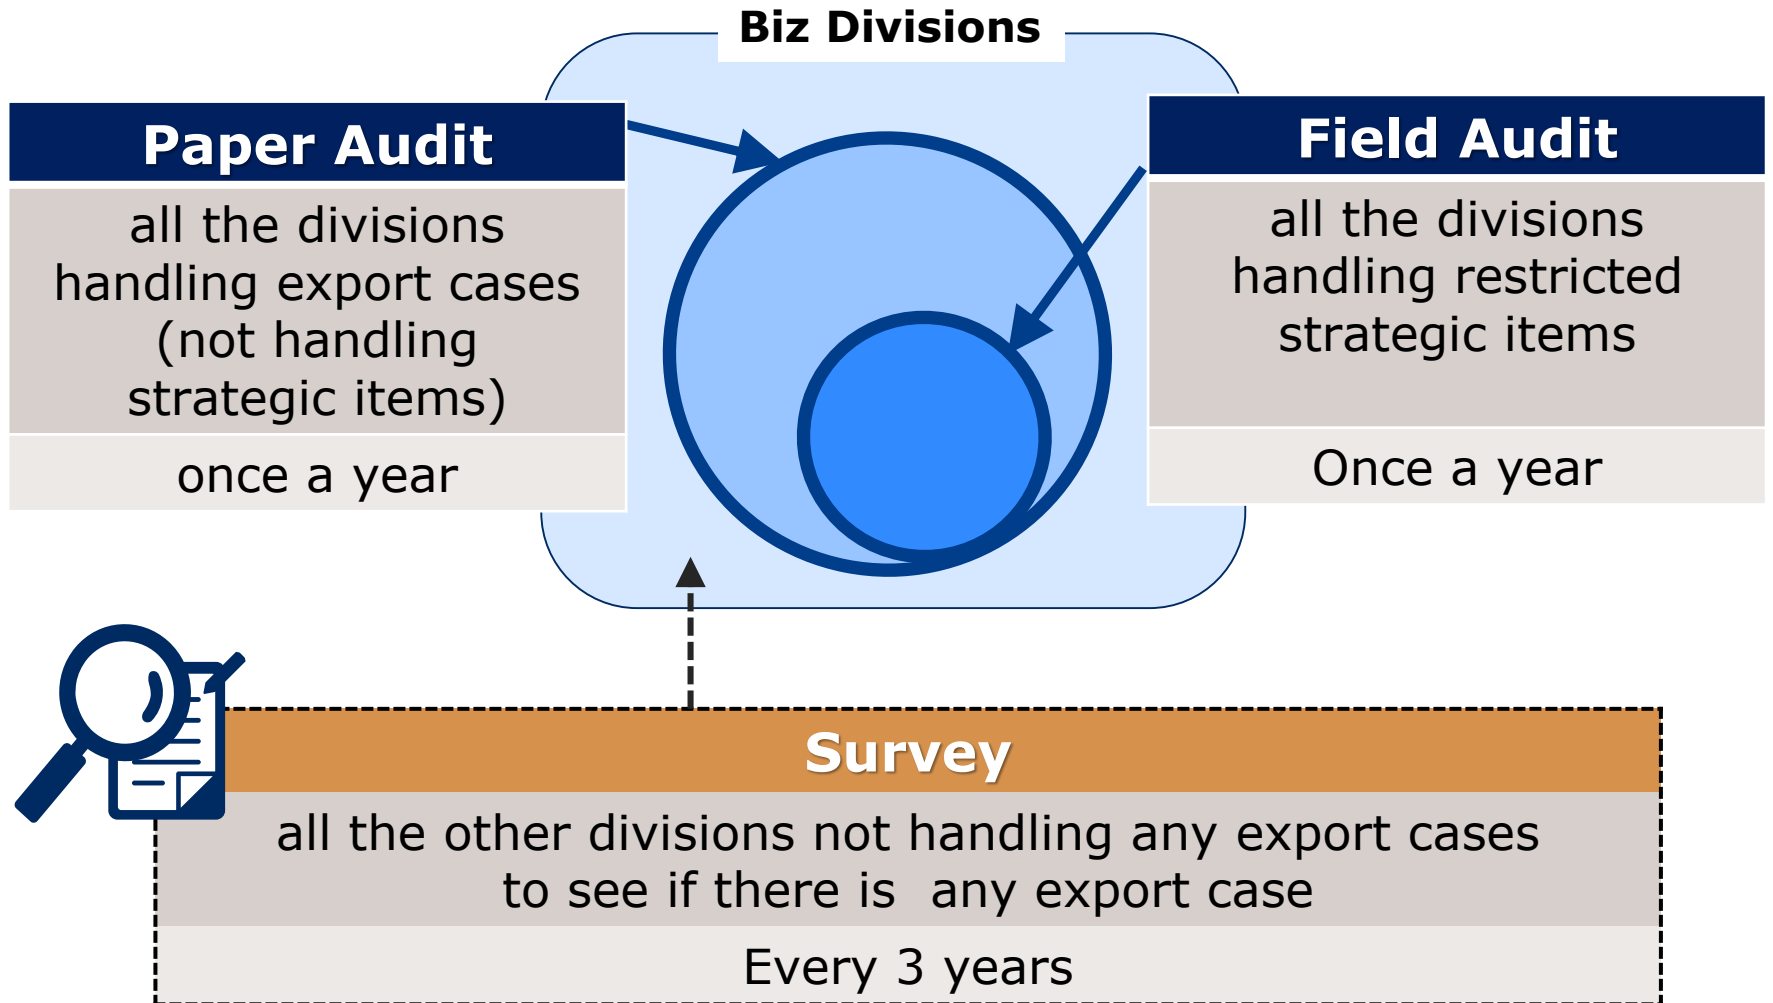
Biz Divisions

Paper Audit

all the divisions handling export cases (not handling strategic items)

once a year

Field Audit

all the divisions handling restricted strategic items

Once a year

Survey

all the other divisions not handling any export cases to see if there is any export case

Every 3 years